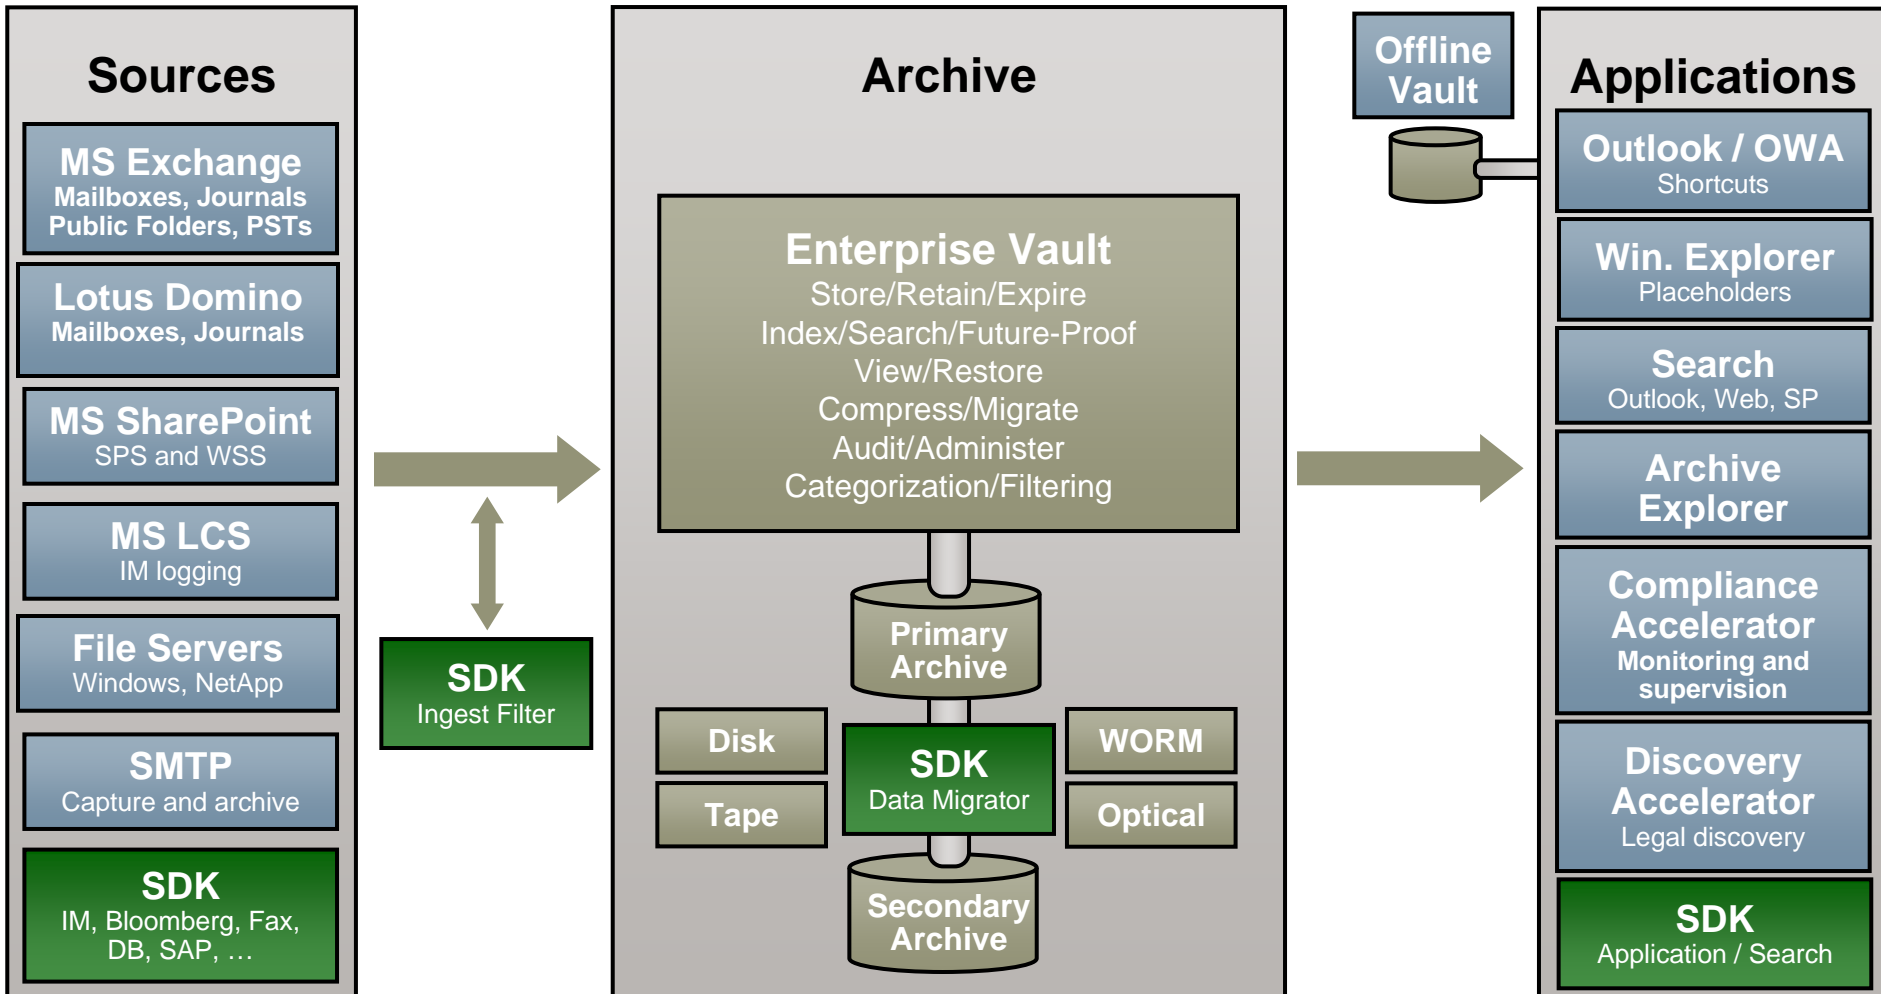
Sources

MS Exchange
Mailboxes, Journals
Public Folders, PSTs

Lotus Domino
Mailboxes, Journals

MS SharePoint
SPS and WSS

MS LCS
IM logging

File Servers
Windows, NetApp

SMTP
Capture and archive

SDK
IM, Bloomberg, Fax, DB, SAP, …

SDK
Ingest Filter

Archive

Enterprise Vault
Store/Retain/Expire
Index/Search/Future-Proof
View/Restore
Compress/Migrate
Audit/Administer
Categorization/Filtering

Primary Archive

Disk

Tape

SDK
Data Migrator

WORM

Optical

Secondary Archive

Offline Vault

Applications

Outlook / OWA
Shortcuts

Win. Explorer
Placeholders

Search
Outlook, Web, SP

Archive Explorer

Compliance Accelerator
Monitoring and supervision

Discovery Accelerator
Legal discovery

SDK
Application / Search